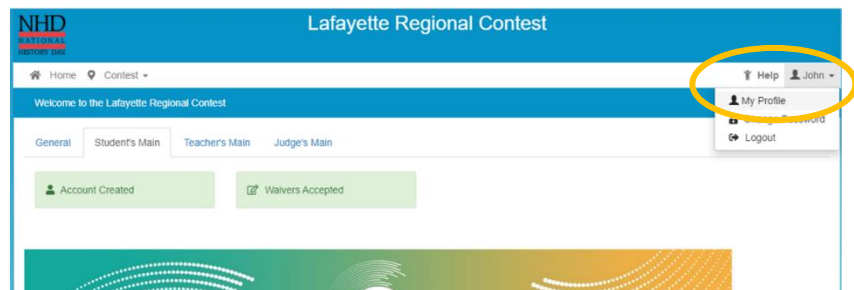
NHD NATIONAL HISTORY DAY

Lafayette Regional Contest

Home Contest

Help John

My Profile
Change Password
Logout

Welcome to the Lafayette Regional Contest

General Student's Main Teacher's Main Judge's Main

Account Created

Waivers Accepted